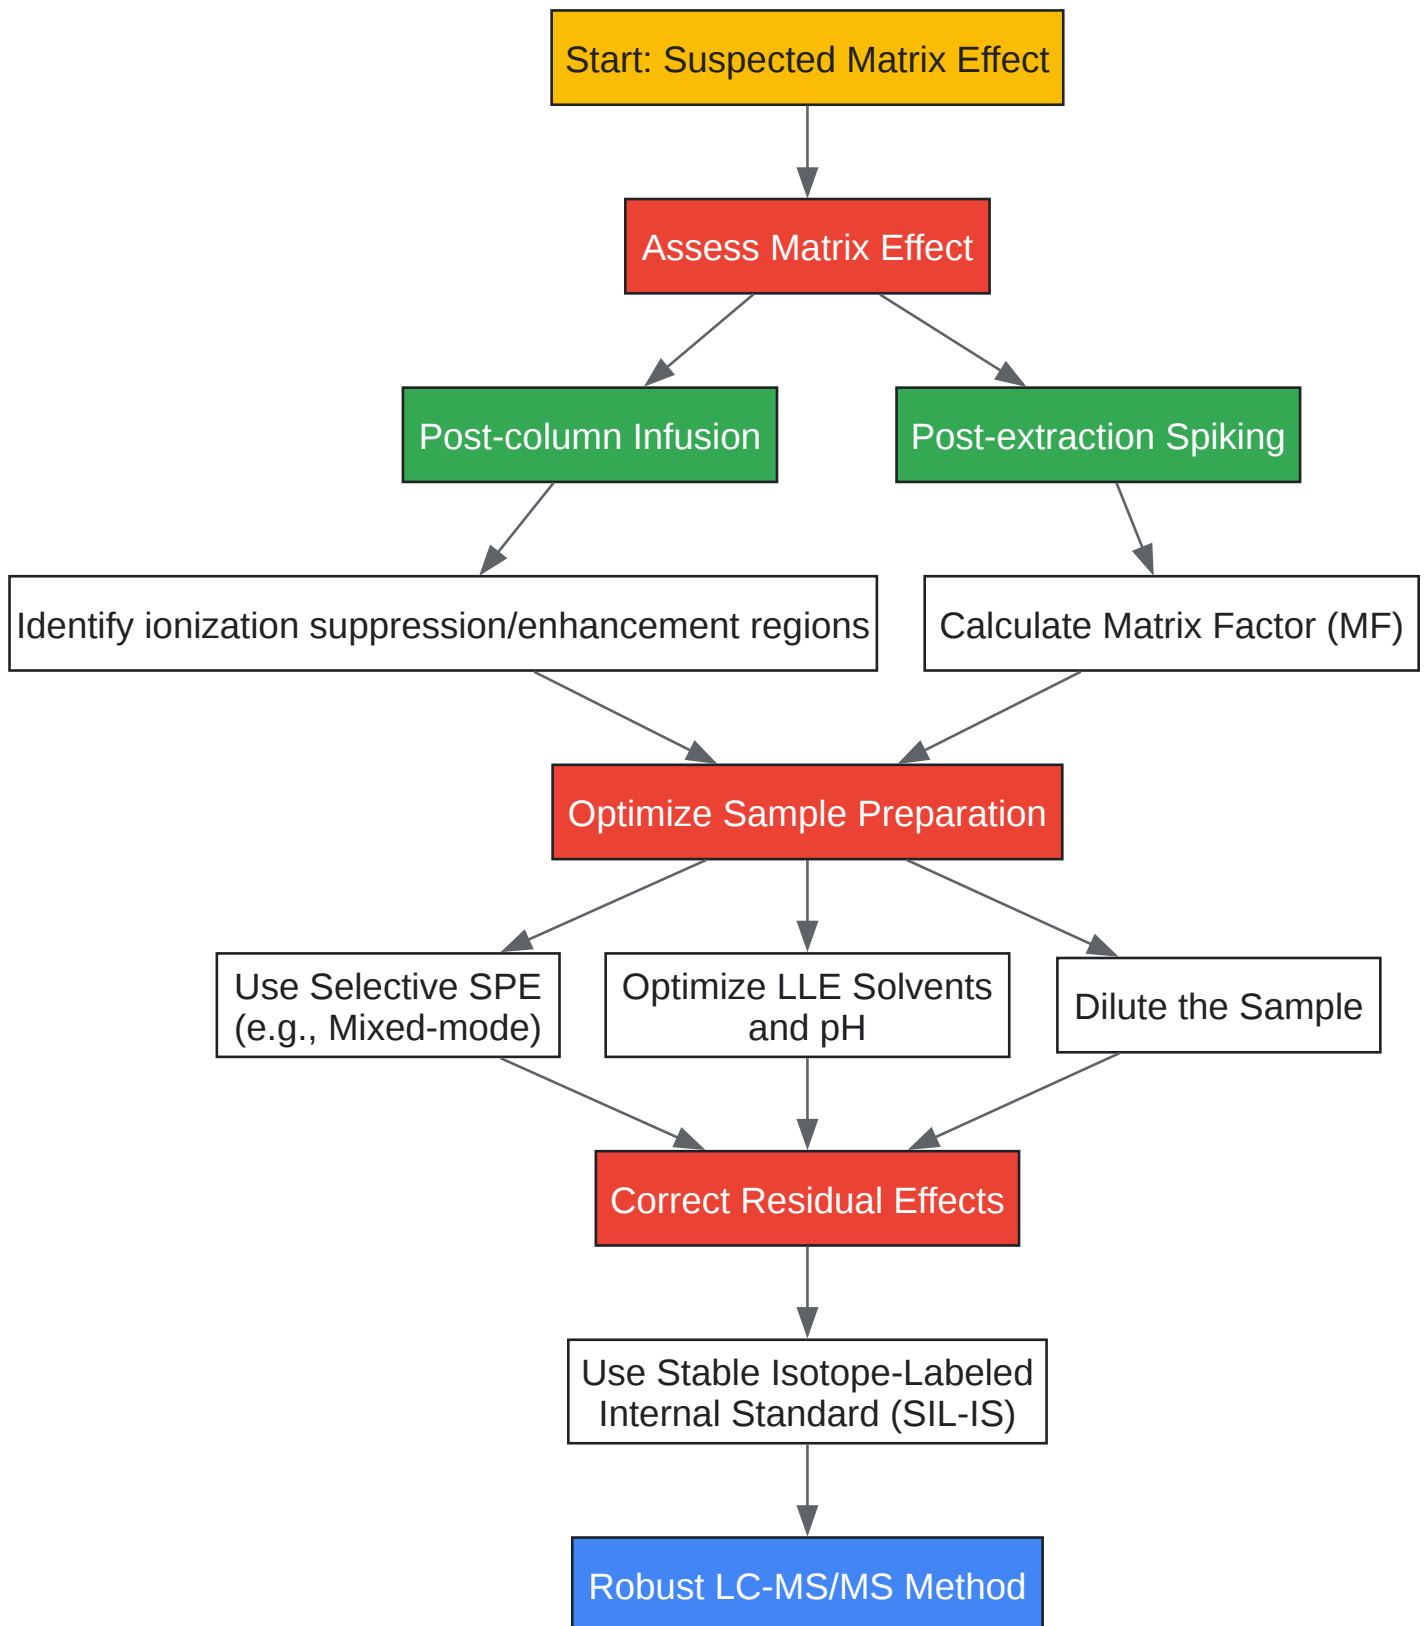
Start: Suspected Matrix Effect

Assess Matrix Effect

Post-column Infusion

Post-extraction Spiking

Identify ionization suppression/enhancement regions

Calculate Matrix Factor (MF)

Optimize Sample Preparation

Use Selective SPE (e.g., Mixed-mode)

Optimize LLE Solvents and pH

Dilute the Sample

Correct Residual Effects

Use Stable Isotope-Labeled Internal Standard (SIL-IS)

Robust LC-MS/MS Method